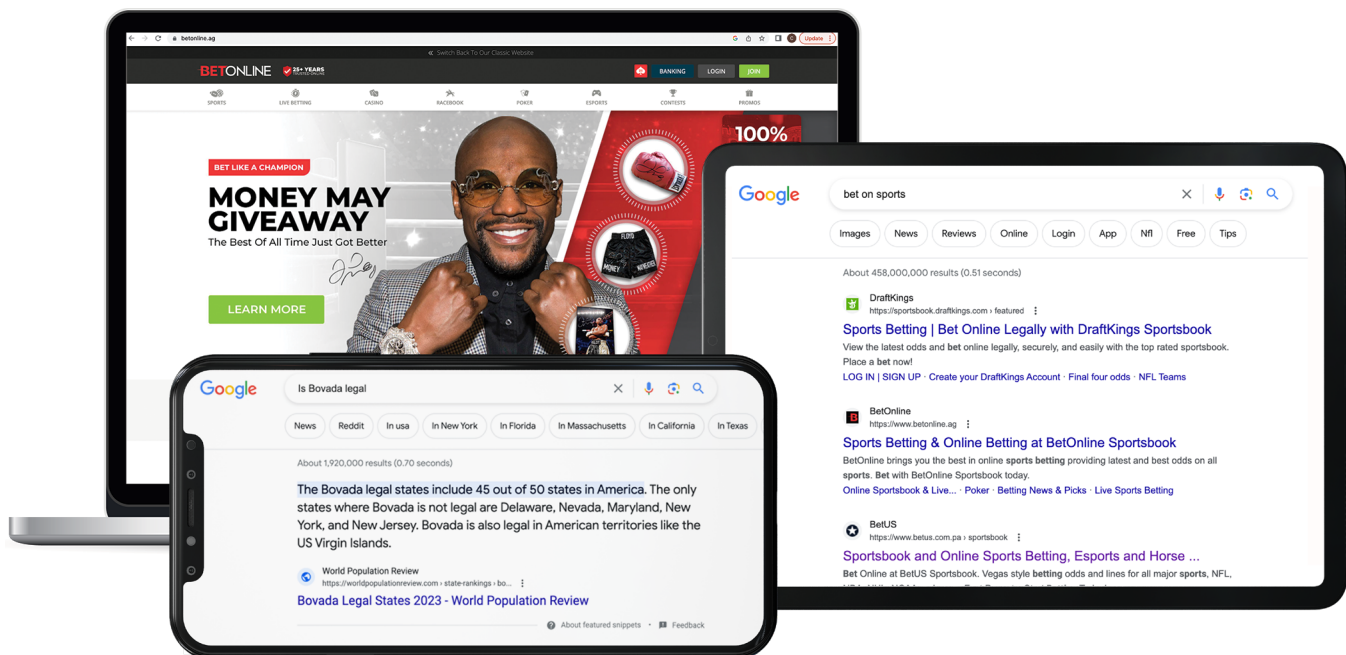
betonline.ag

Update

Switch Back To Our Classic Website

BETONLINE 25+ YEARS

BANKING LOGIN JOIN

SPORTS LIVE BETTING CASINO RACEBOOK POKER ESPORTS CONTESTS PROMOS

BET LIKE A CHAMPION

MONEY MAY GIVEAWAY

The Best Of All Time Just Got Better

LEARN MORE

100%

Google

bet on sports

Images News Reviews Online Login App Nfl Free Tips

About 458,000,000 results (0.51 seconds)

DraftKings
https://sportsbook.draftkings.com › featured

Sports Betting | Bet Online Legally with DraftKings Sportsbook

View the latest odds and bet online legally, securely, and easily with the top rated sportsbook. Place a bet now!

LOG IN | SIGN UP · Create your DraftKings Account · Final four odds · NFL Teams

BetOnline
https://www.betonline.ag

Sports Betting & Online Betting at BetOnline Sportsbook

BetOnline brings you the best in online sports betting providing latest and best odds on all sports. Bet with BetOnline Sportsbook today.

Online Sportsbook & Live... · Poker · Betting News & Picks · Live Sports Betting

BetUS
https://www.betus.com.pa › sportsbook

Sportsbook and Online Sports Betting, Esports and Horse ...

Bet Online at BetUS Sportsbook. Vegas style betting odds and lines for all major sports, NFL,

Google

Is Bovada legal

News Reddit In usa In New York In Florida In Massachusetts In California In Texas

About 1,920,000 results (0.70 seconds)

The Bovada legal states include 45 out of 50 states in America. The only states where Bovada is not legal are Delaware, Nevada, Maryland, New York, and New Jersey. Bovada is also legal in American territories like the US Virgin Islands.

World Population Review
https://worldpopulationreview.com › state-rankings › bo...

Bovada Legal States 2023 - World Population Review

About featured snippets · Feedback